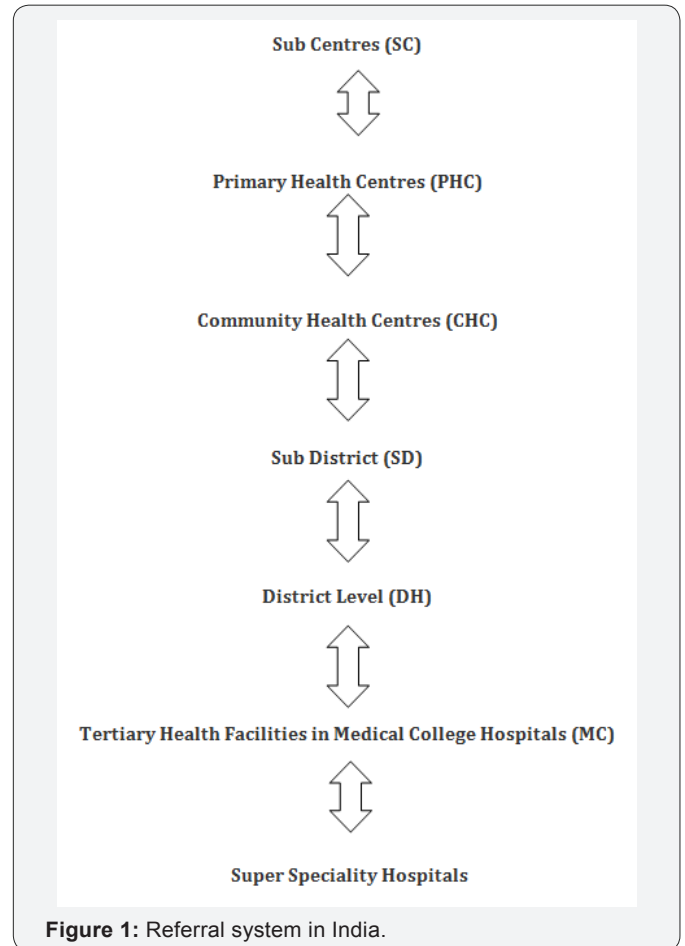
Sub Centres (SC)

Primary Health Centres (PHC)

Community Health Centres (CHC)

Sub District (SD)

District Level (DH)

Tertiary Health Facilities in Medical College Hospitals (MC)

Super Speciality Hospitals

**Figure 1:** Referral system in India.